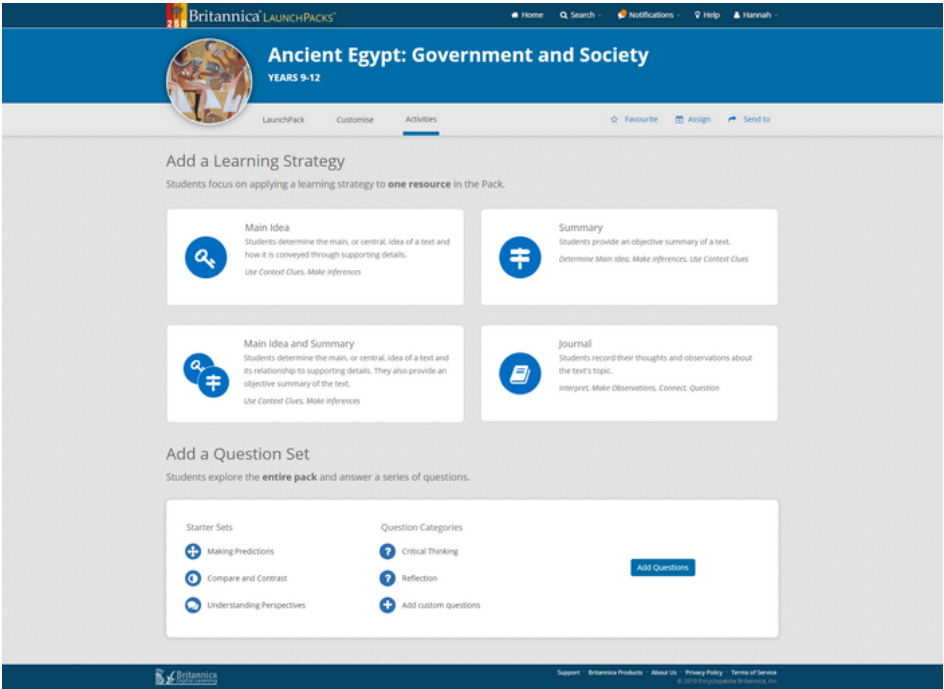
250 Britannica LAUNCHPACKS

Home Search Notifications Help Hannah

Ancient Egypt: Government and Society

YEARS 9-12

LaunchPack Customise Activities

Favourite Assign Send to

Add a Learning Strategy

Students focus on applying a learning strategy to **one resource** in the Pack.

Main Idea
Students determine the main, or central, idea of a text and how it is conveyed through supporting details.
Use Context Clues, Make Inferences

Summary
Students provide an objective summary of a text.
Determine Main Idea, Make Inferences, Use Context Clues

Main Idea and Summary
Students determine the main, or central, idea of a text and its relationship to supporting details. They also provide an objective summary of the text.
Use Context Clues, Make Inferences

Journal
Students record their thoughts and observations about the text's topic.
Interpret, Make Observations, Connect, Question

Add a Question Set

Students explore the **entire pack** and answer a series of questions.

Starter Sets
Making Predictions
Compare and Contrast
Understanding Perspectives

Question Categories
Critical Thinking
Reflection
Add custom questions

Add Questions

Britannica Digital Learning

Support · Britannica Products · About Us · Privacy Policy · Terms of Service
© 2019 Encyclopædia Britannica, Inc.